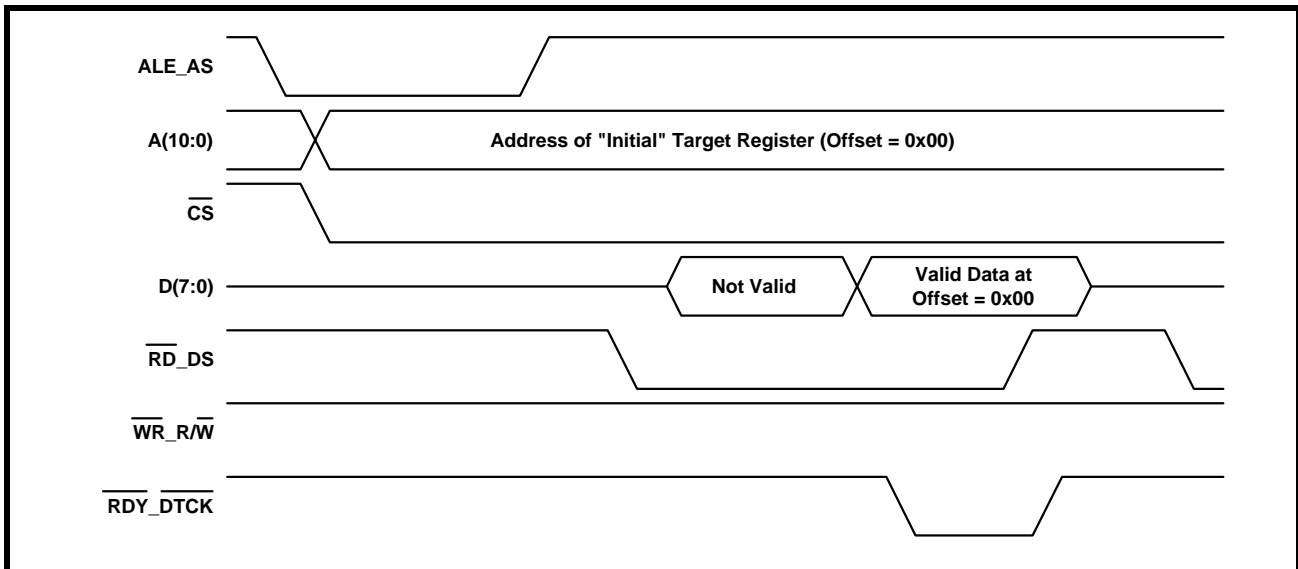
ALE_AS

A(10:0)

Address of "Initial" Target Register (Offset = 0x00)

$\overline{CS}$

D(7:0)

Not Valid

Valid Data at Offset = 0x00

$\overline{RD}$_DS

$\overline{WR}$_R/$\overline{W}$

$\overline{RDY}$_$\overline{DTCK}$